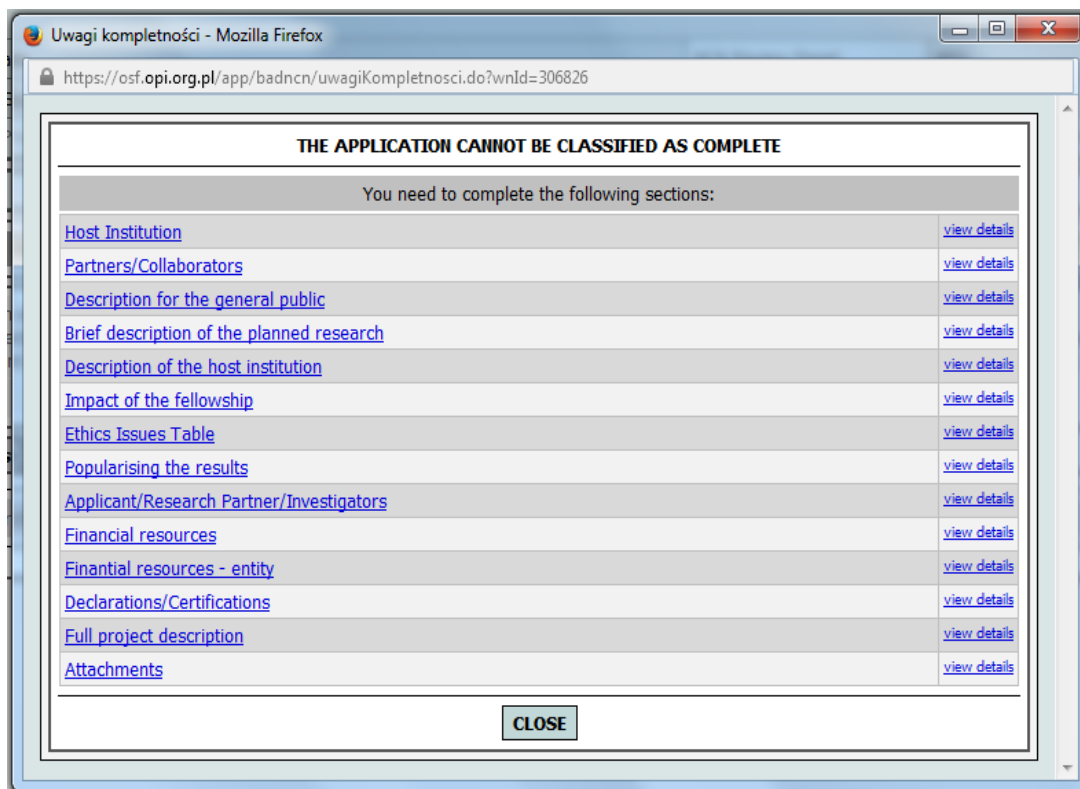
Uwagi kompletności - Mozilla Firefox

https://osf.opi.org.pl/app/badncn/uwagiKompletnosci.do?wnId=306826

THE APPLICATION CANNOT BE CLASSIFIED AS COMPLETE

You need to complete the following sections:

| | |
|---|---|
| Host Institution | view details |
| Partners/Collaborators | view details |
| Description for the general public | view details |
| Brief description of the planned research | view details |
| Description of the host institution | view details |
| Impact of the fellowship | view details |
| Ethics Issues Table | view details |
| Popularising the results | view details |
| Applicant/Research Partner/Investigators | view details |
| Financial resources | view details |
| Finantial resources - entity | view details |
| Declarations/Certifications | view details |
| Full project description | view details |
| Attachments | view details |

CLOSE